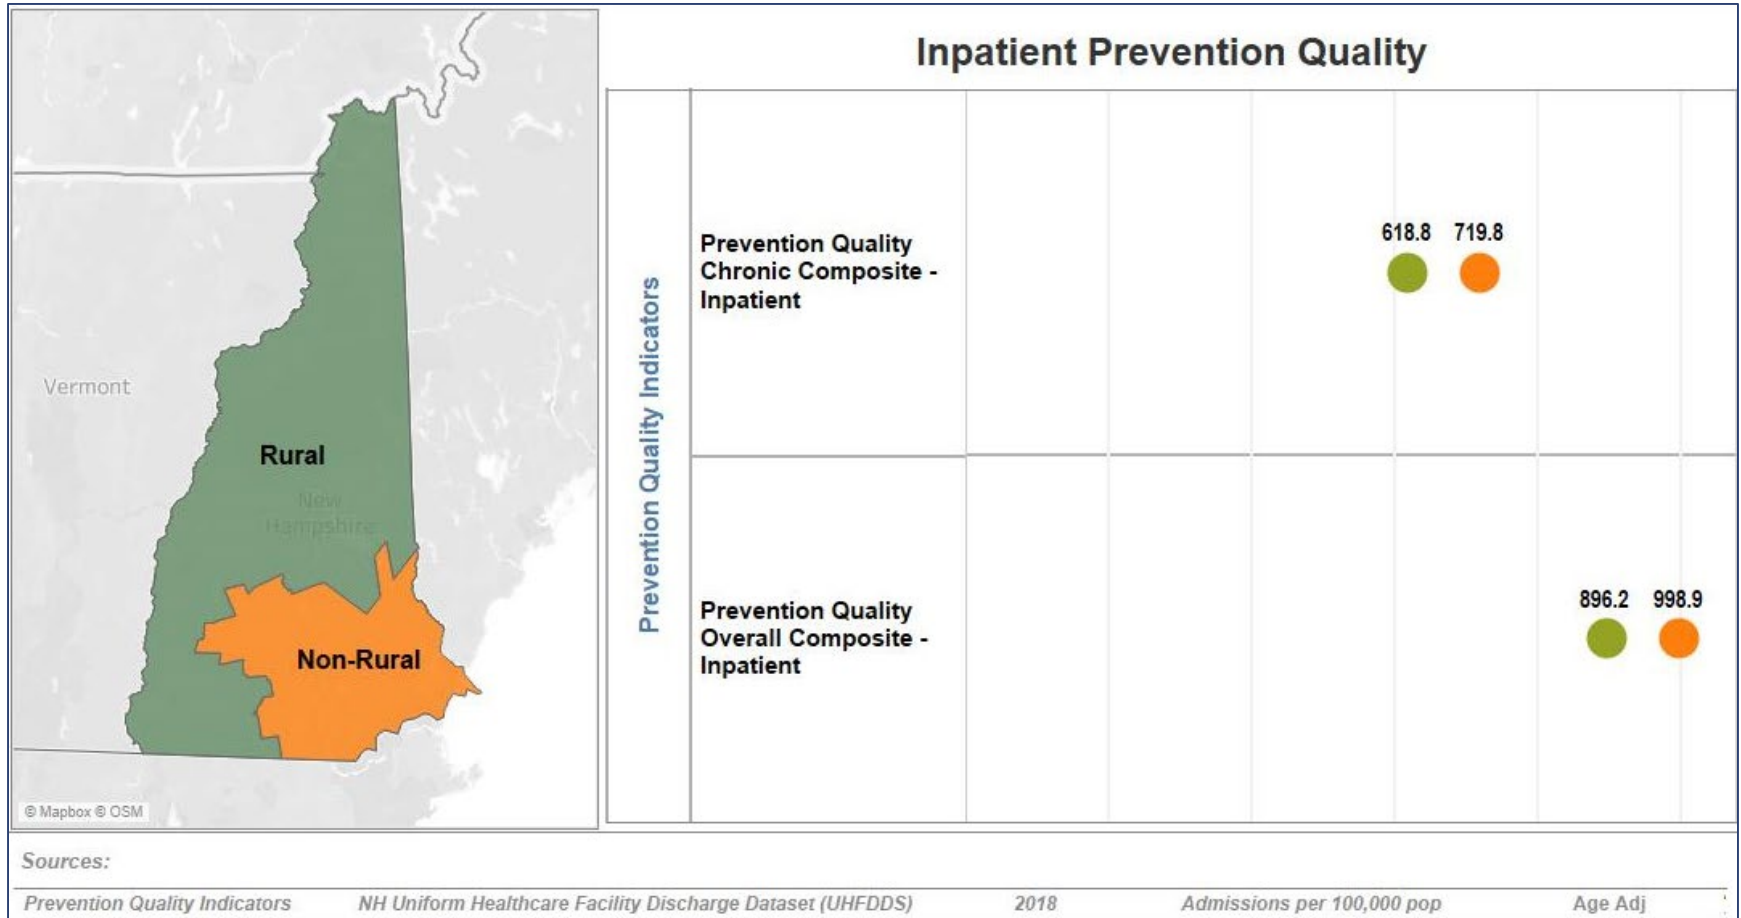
Vermont

Rural

New Hampshire

Non-Rural

© Mapbox © OSM

Inpatient Prevention Quality

Prevention Quality Indicators

Prevention Quality Chronic Composite - Inpatient

618.8 719.8

Prevention Quality Overall Composite - Inpatient

896.2 998.9

Sources:

| Prevention Quality Indicators | NH Uniform Healthcare Facility Discharge Dataset (UHFDDS) | 2018 | Admissions per 100,000 pop | Age Adj |
|---|---|---|---|---|